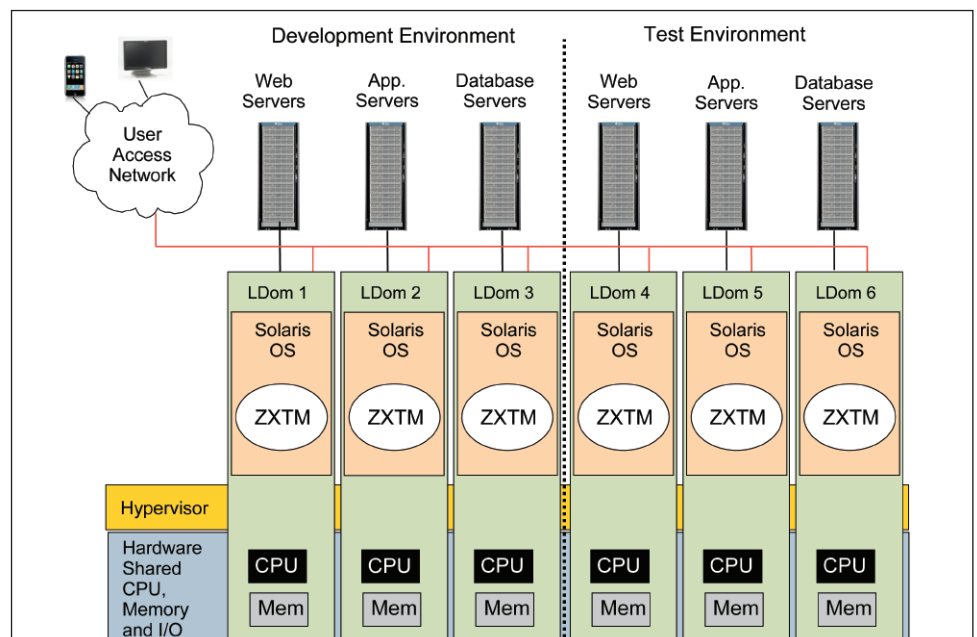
Development Environment

Test Environment

User Access Network

Web Servers

App. Servers

Database Servers

Web Servers

App. Servers

Database Servers

LDom 1

LDom 2

LDom 3

LDom 4

LDom 5

LDom 6

Solaris OS

Solaris OS

Solaris OS

Solaris OS

Solaris OS

Solaris OS

ZXTM

ZXTM

ZXTM

ZXTM

ZXTM

ZXTM

Hypervisor

Hardware Shared CPU, Memory and I/O

CPU

CPU

CPU

CPU

CPU

CPU

Mem

Mem

Mem

Mem

Mem

Mem